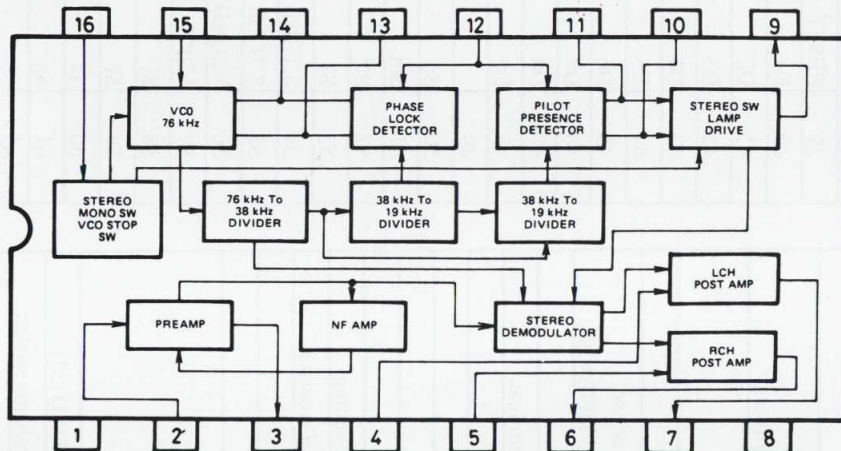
16
15
14
13
12
11
10
9

VCO
76 kHz

PHASE LOCK DETECTOR

PILOT PRESENCE DETECTOR

STEREO SW LAMP DRIVE

STEREO MONO SW VCO STOP SW

76 kHz To 38 kHz DIVIDER

38 kHz To 19 kHz DIVIDER

38 kHz To 19 kHz DIVIDER

LCH POST AMP

PREAMP

NF AMP

STEREO DEMODULATOR

RCH POST AMP

1
2
3
4
5
6
7
8